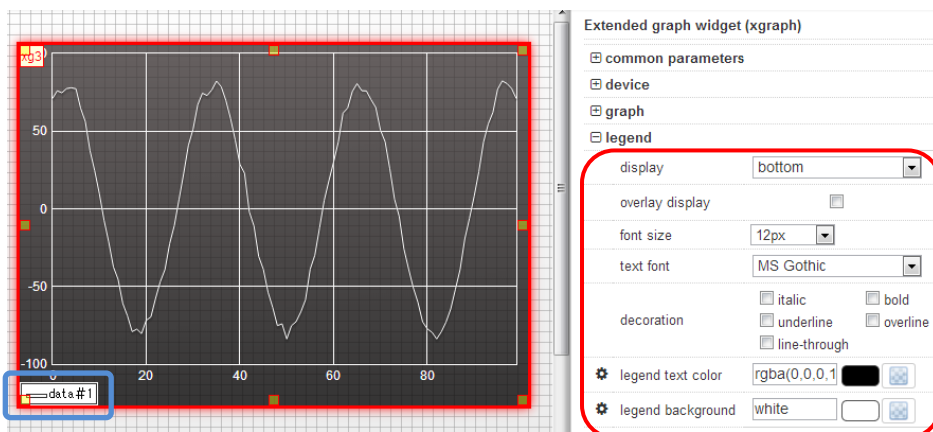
xg3

50

0

-50

-100

0

20

40

60

80

data#1

Extended graph widget (xgraph)

⊞ common parameters

⊞ device

⊞ graph

⊟ legend

| | | |
|---|---|---|
| | display | bottom |
| | overlay display | |
| | font size | 12px |
| | text font | MS Gothic |
| | decoration | italic bold underline overline line-through |
| ✲ | legend text color | rgba(0,0,0,1 |
| ✲ | legend background | white |